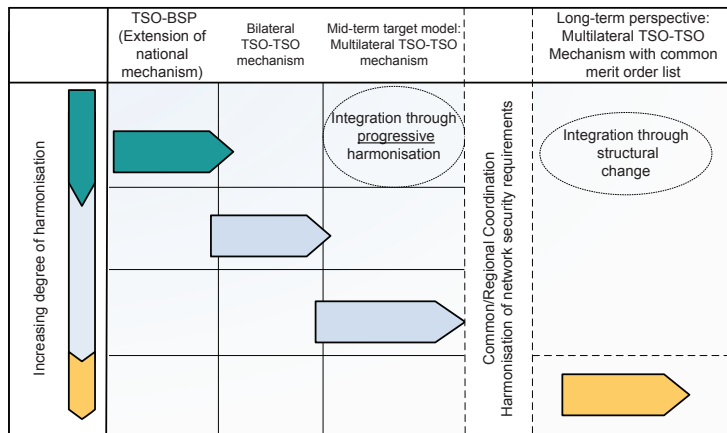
| | TSO-BSP (Extension of national mechanism) | Bilateral TSO-TSO mechanism | Mid-term target model: Multilateral TSO-TSO mechanism | | Long-term perspective: Multilateral TSO-TSO Mechanism with common merit order list |
|---|---|---|---|---|---|
| Increasing degree of harmonisation | | | Integration through progressive harmonisation | Common/Regional Coordination Harmonisation of network security requirements | Integration through structural change |